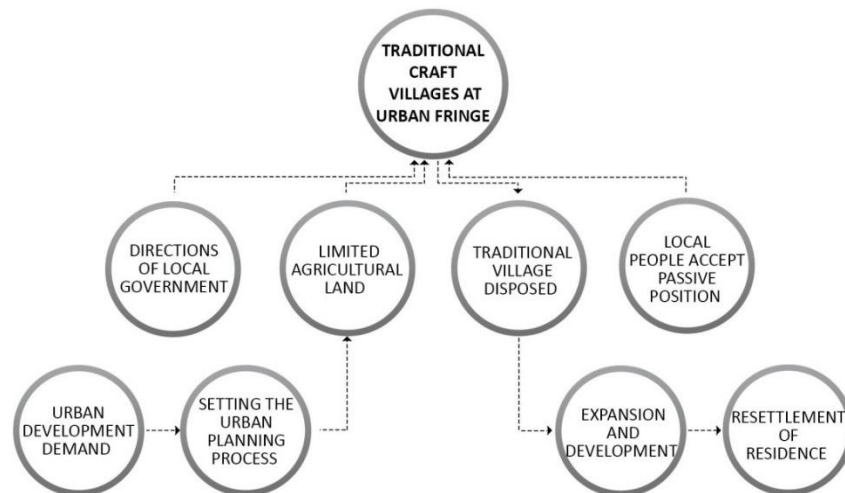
TRADITIONAL CRAFT VILLAGES AT URBAN FRINGE

DIRECTIONS OF LOCAL GOVERNMENT

LIMITED AGRICULTURAL LAND

TRADITIONAL VILLAGE DISPOSED

LOCAL PEOPLE ACCEPT PASSIVE POSITION

URBAN DEVELOPMENT DEMAND

SETTING THE URBAN PLANNING PROCESS

EXPANSION AND DEVELOPMENT

RESETTLEMENT OF RESIDENCE